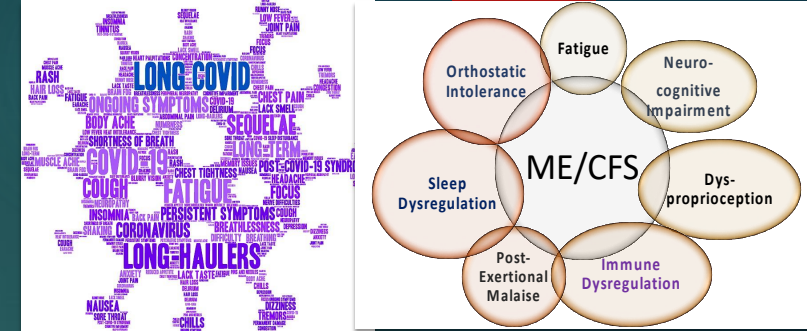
SEQUELAE
INSOMNIA
TINNITUS
LOW FEVER
JOINT PAIN
FOCUS
RASH
HAIR LOSS
LONG COVID
CHEST PAIN
ONGOING SYMPTOMS
LACK SMELL
BODY ACHE
SEQUELAE
SHORTNESS OF BREATH
LONG-TERM
MUSCLE ACHE
COVID-19
POST-COVID-19 SYNDR
CHEST TIGHTNESS
HEADACHE
COUGH
FATIGUE
FOCUS
PERSISTENT SYMPTOMS
COUGH
INSOMNIA
CORONAVIRUS
BREATHLESSNESS
SHAKING
DEPRESSION
LONG-HAULERS
ANXIETY
LACK TASTE
CHILLS
NAUSEA
DIZZINESS
TREMORS
CHILLS

Fatigue
Orthostatic Intolerance
Neuro-cognitive Impairment
ME/CFS
Sleep Dysregulation
Dys-proprioception
Post-Exertional Malaise
Immune Dysregulation